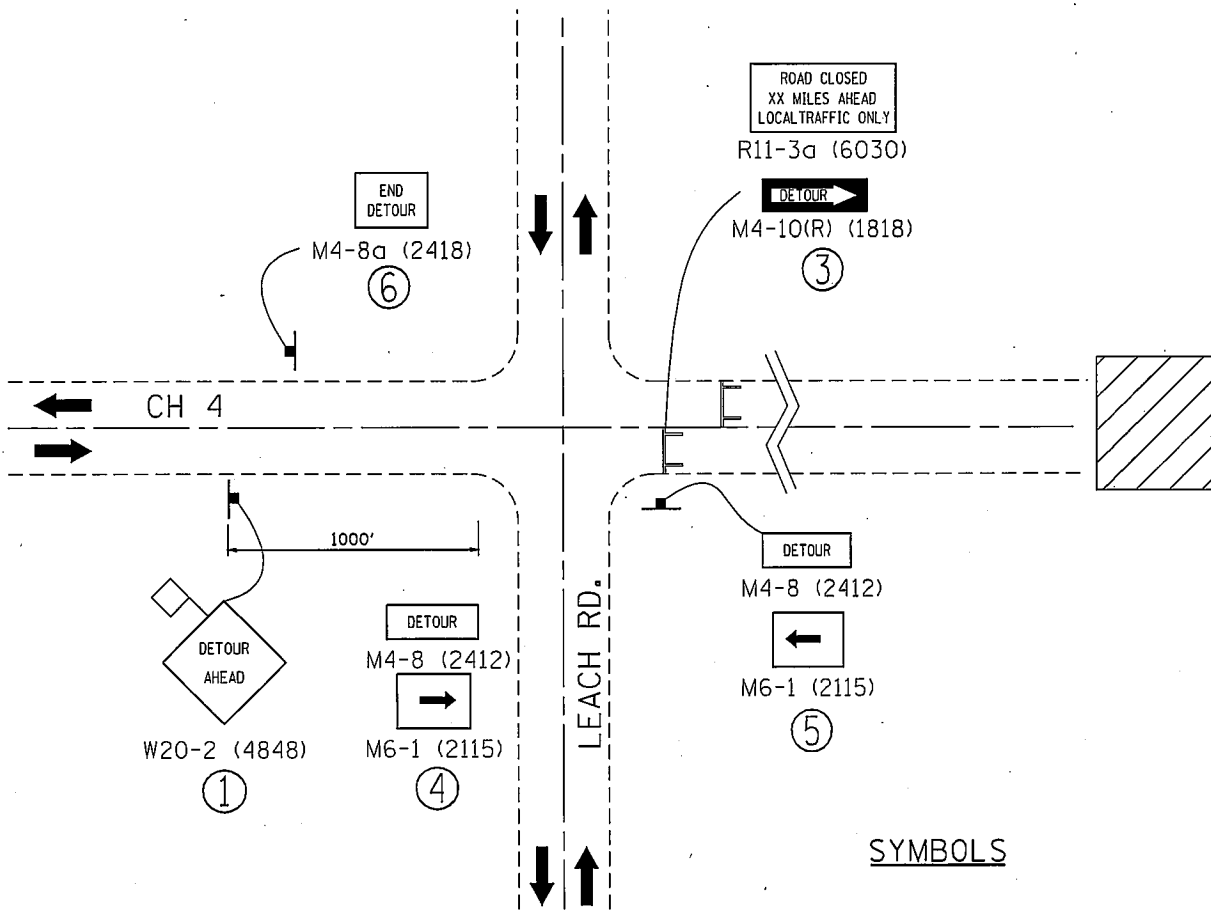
ROAD CLOSED
XX MILES AHEAD
LOCALTRAFFIC ONLY
R11-3a (6030)

DETOUR
M4-10(R) (1818)
3

END
DETOUR
M4-8a (2418)
6

CH 4

1000'

DETOUR
AHEAD
W20-2 (4848)
1

DETOUR
M4-8 (2412)
M6-1 (2115)
4

LEACH RD.

DETOUR
M4-8 (2412)
M6-1 (2115)
5

SYMBOLS